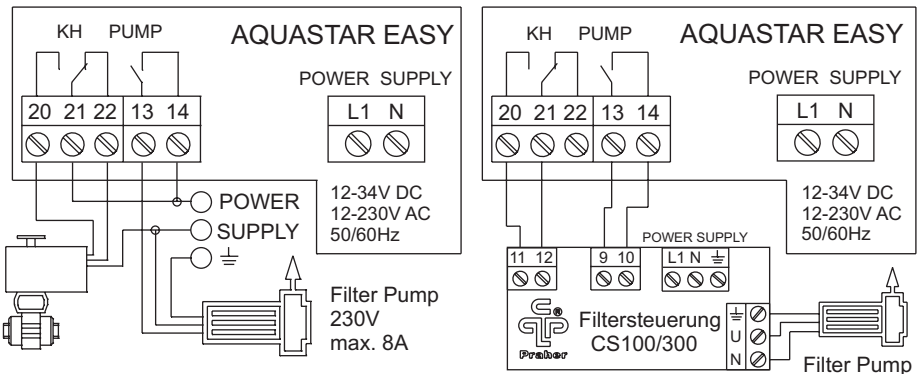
KH PUMP AQUASTAR EASY

POWER SUPPLY

L1 N

20 21 22 13 14

POWER
SUPPLY
⏚

12-34V DC
12-230V AC
50/60Hz

Filter Pump
230V
max. 8A

KH PUMP AQUASTAR EASY

POWER SUPPLY

L1 N

20 21 22 13 14

12-34V DC
12-230V AC
50/60Hz

POWER SUPPLY

11 12 9 10 L1 N ⏚

Praher

Filtersteuerung
CS100/300

⏚
U
N

Filter Pump